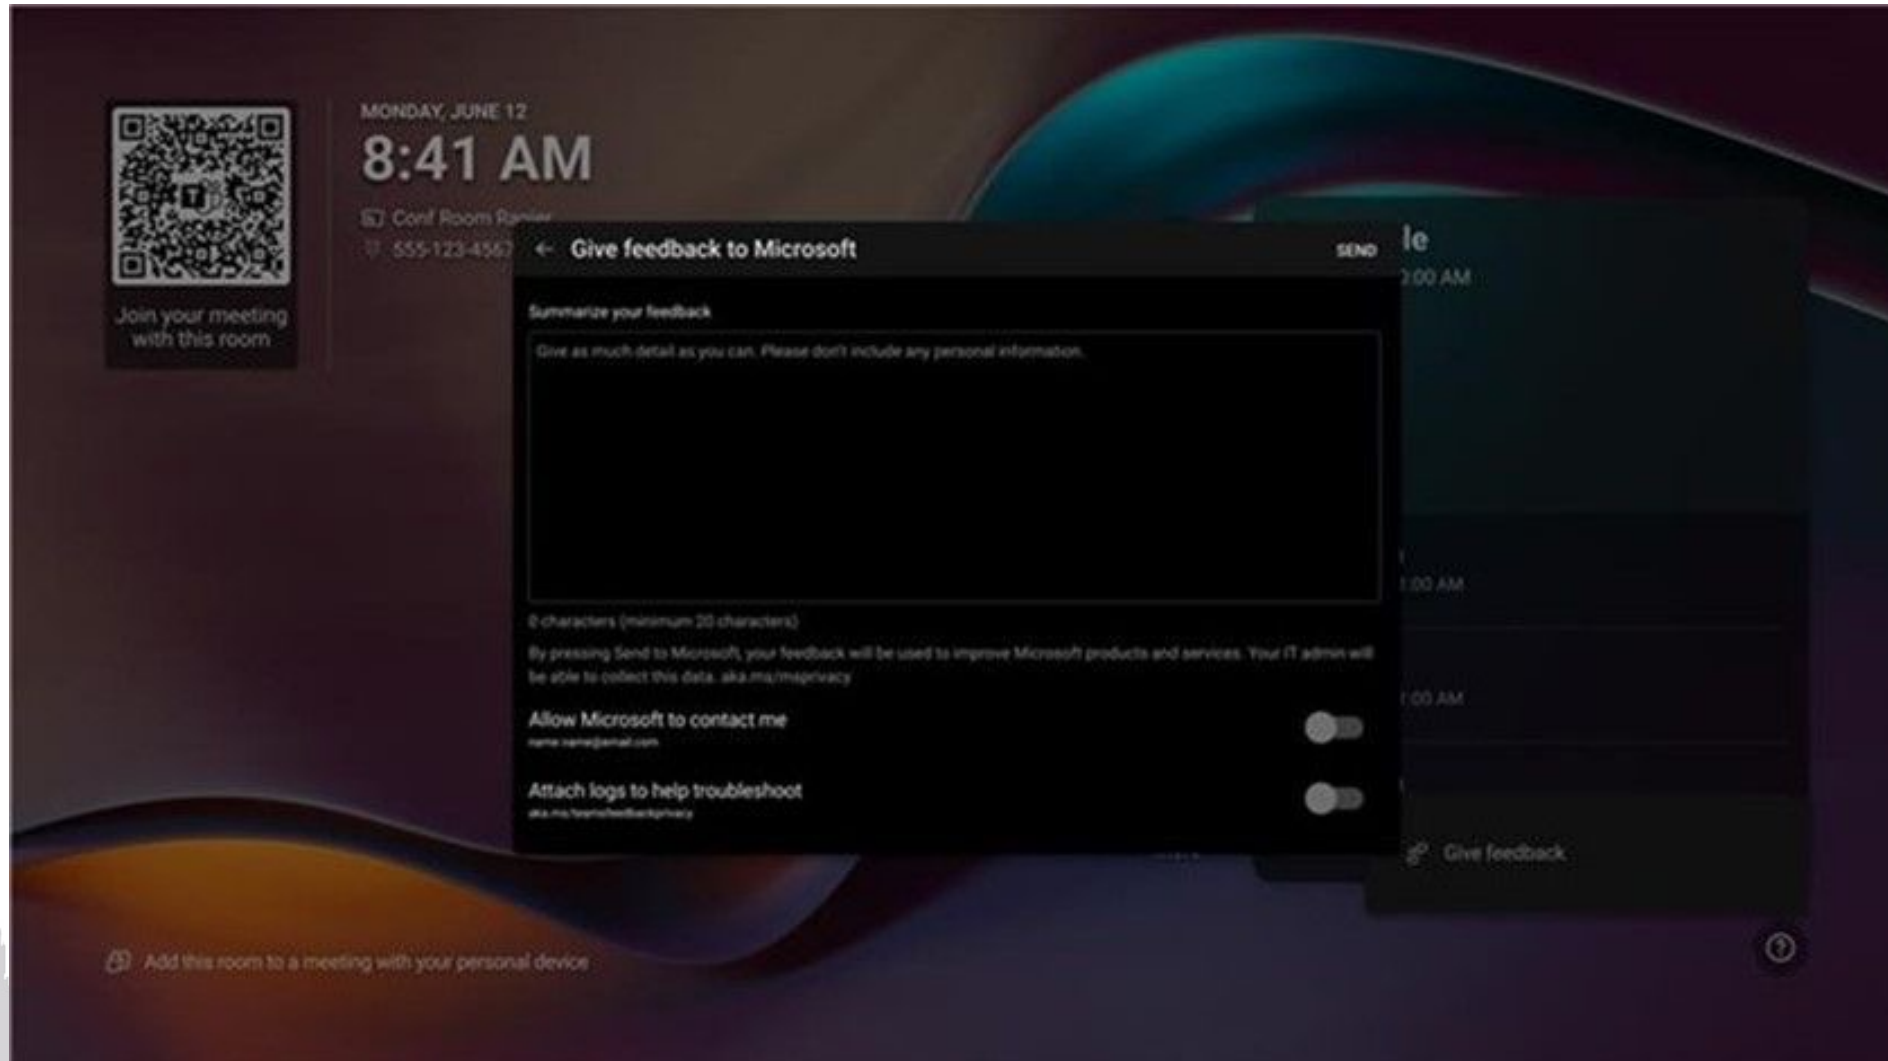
Join your meeting with this room

MONDAY, JUNE 12

8:41 AM

Conf Room Ra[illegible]

555-123-4567

← Give feedback to Microsoft

SEND

Summarize your feedback

Give as much detail as you can. Please don't include any personal information.

0 characters (minimum 20 characters)

By pressing Send to Microsoft, your feedback will be used to improve Microsoft products and services. Your IT admin will be able to collect this data. aka.ms/msprivacy

Allow Microsoft to contact me

name.name@email.com

Attach logs to help troubleshoot

aka.ms/teamsfeedbackprivacy

le

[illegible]:00 AM

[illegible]:00 AM

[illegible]:00 AM

Give feedback

Add this room to a meeting with your personal device